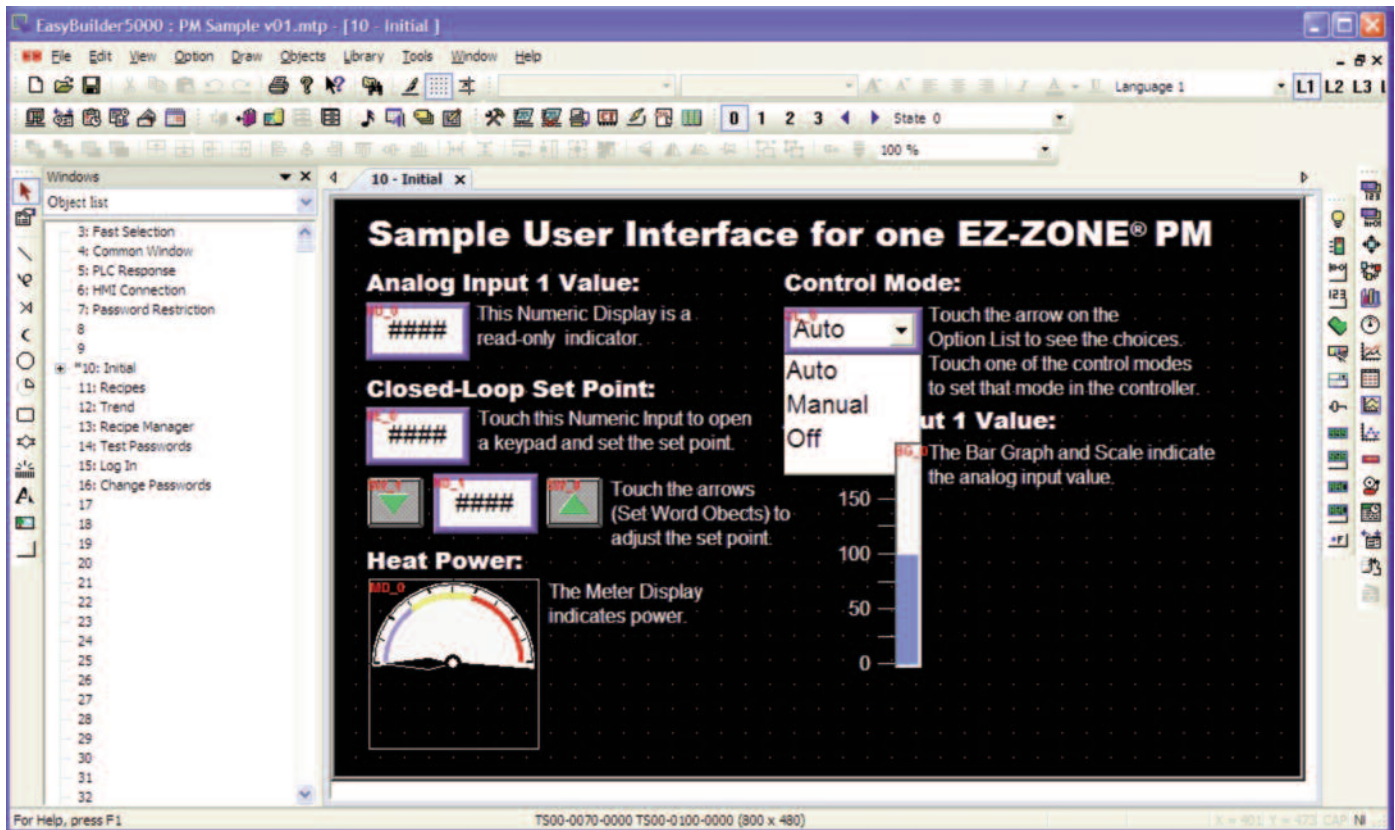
EasyBuilder5000 : PM Sample v01.mtp - [10 - Initial ]

File Edit View Option Draw Objects Library Tools Window Help

Language 1

L1 L2 L3

0 1 2 3 State 0

100 %

Windows

Object list

3: Fast Selection
4: Common Window
5: PLC Response
6: HMI Connection
7: Password Restriction
8
9
*10: Initial
11: Recipes
12: Trend
13: Recipe Manager
14: Test Passwords
15: Log In
16: Change Passwords
17
18
19
20
21
22
23
24
25
26
27
28
29
30
31
32

10 - Initial

Sample User Interface for one EZ-ZONE® PM

Analog Input 1 Value:

ND_0

####

This Numeric Display is a read-only indicator.

Closed-Loop Set Point:

NI_0

####

Touch this Numeric Input to open a keypad and set the set point.

SW_0

NI_1

####

SW_1

Touch the arrows (Set Word Obects) to adjust the set point.

Heat Power:

MD_0

The Meter Display indicates power.

Control Mode:

OL_0

Auto

Auto
Manual
Off

Touch the arrow on the Option List to see the choices. Touch one of the control modes to set that mode in the controller.

ut 1 Value:

BG_0

The Bar Graph and Scale indicate the analog input value.

150
100
50
0

For Help, press F1

TS00-0070-0000 TS00-0100-0000 (800 x 480)

CAP NU